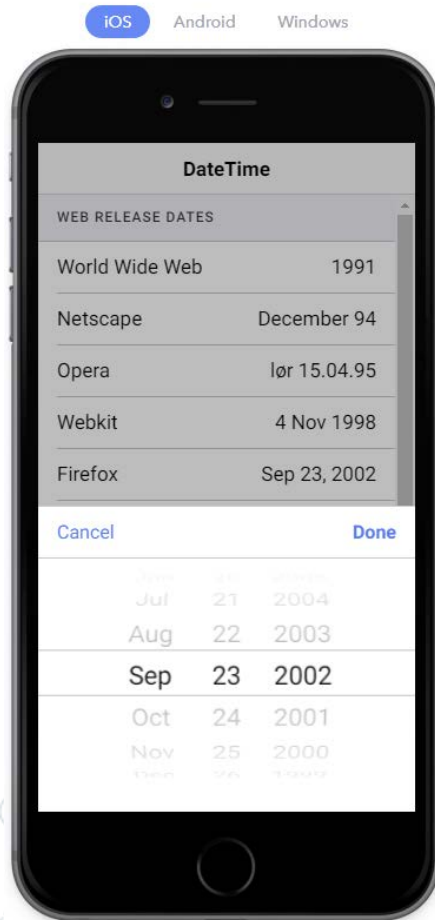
iOS Android Windows

DateTime

WEB RELEASE DATES

| | |
|---|---|
| World Wide Web | 1991 |
| Netscape | December 94 |
| Opera | lør 15.04.95 |
| Webkit | 4 Nov 1998 |
| Firefox | Sep 23, 2002 |

Cancel Done

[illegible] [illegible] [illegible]
Jul 21 2004
Aug 22 2003
Sep 23 2002
Oct 24 2001
Nov 25 2000
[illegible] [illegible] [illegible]